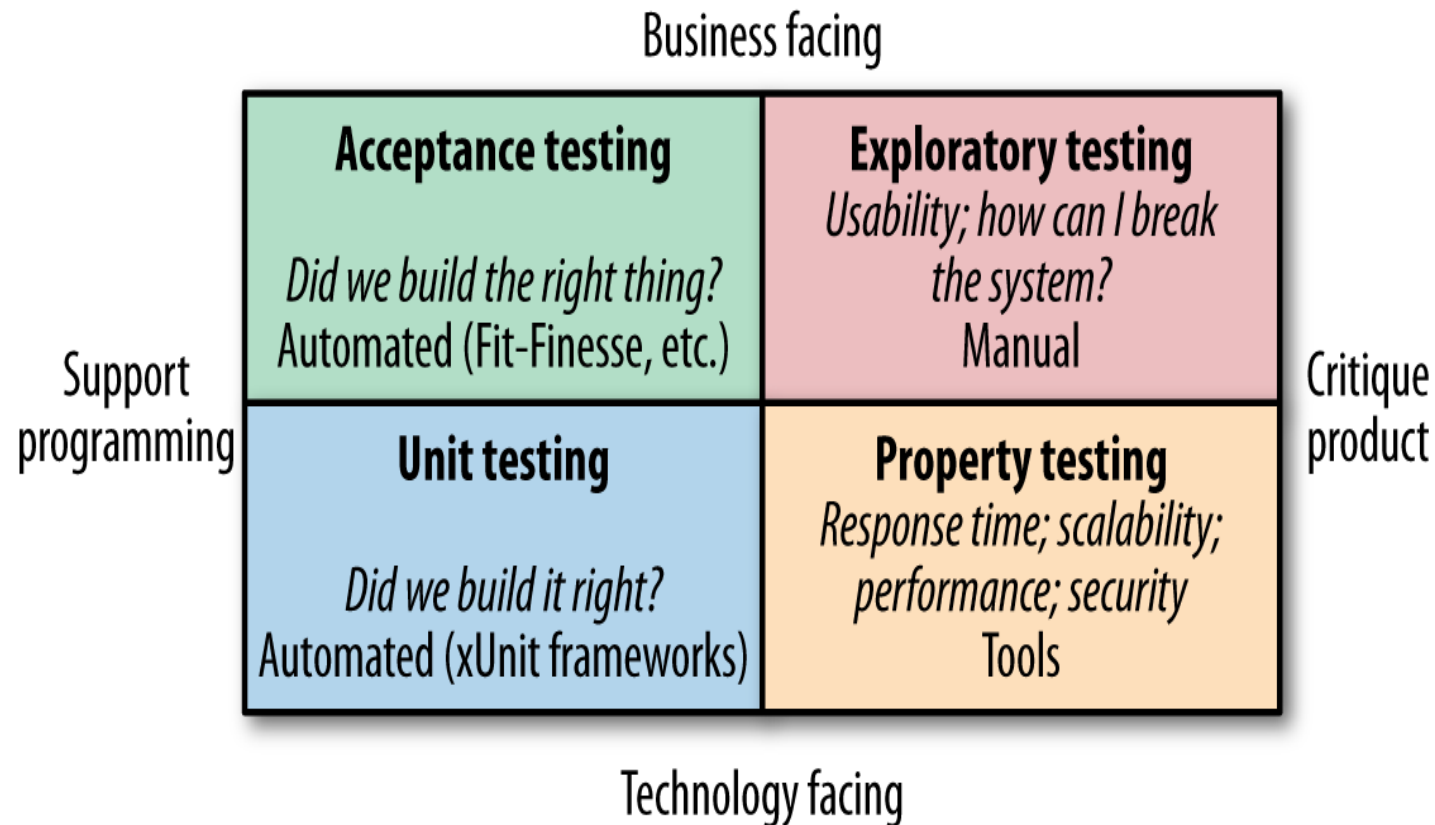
Business facing

Support programming

Acceptance testing

Did we build the right thing?
Automated (Fit-Finesse, etc.)

Exploratory testing
Usability; how can I break the system?
Manual

Critique product

Unit testing

Did we build it right?
Automated (xUnit frameworks)

Property testing
Response time; scalability; performance; security
Tools

Technology facing